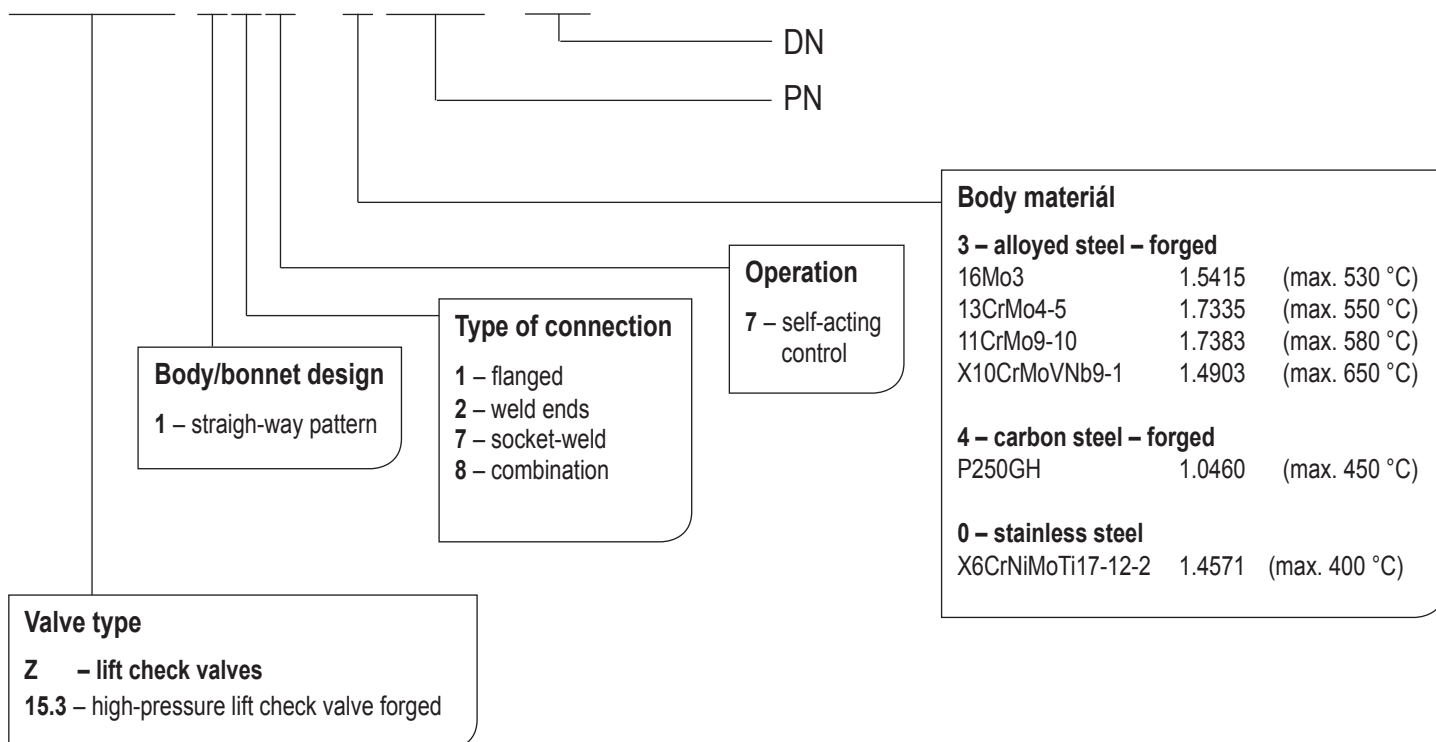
DN

PN

Body materiál

3 – alloyed steel – forged
16Mo3 1.5415 (max. 530 °C)
13CrMo4-5 1.7335 (max. 550 °C)
11CrMo9-10 1.7383 (max. 580 °C)
X10CrMoVNb9-1 1.4903 (max. 650 °C)

4 – carbon steel – forged
P250GH 1.0460 (max. 450 °C)

0 – stainless steel
X6CrNiMoTi17-12-2 1.4571 (max. 400 °C)

Operation

7 – self-acting control

Type of connection

1 – flanged
2 – weld ends
7 – socket-weld
8 – combination

Body/bonnet design

1 – straigh-way pattern

Valve type

Z – lift check valves
15.3 – high-pressure lift check valve forged